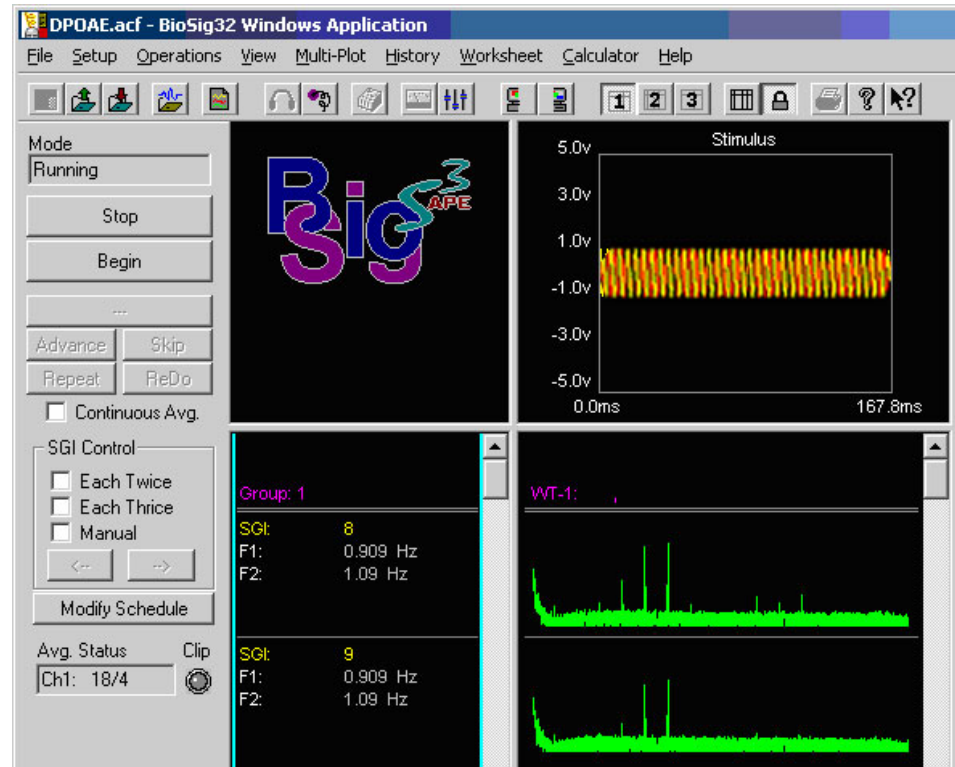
DPOAE.acf - BioSig32 Windows Application

File Setup Operations View Multi-Plot History Worksheet Calculator Help

1 2 3

Mode
Running
Stop
Begin
---
Advance Skip
Repeat ReDo
Continuous Avg.

SGI Control
Each Twice
Each Thrice
Manual
<-- -->
Modify Schedule

Avg. Status Clip
Ch1: 18/4

BioSig $^3$ APE

Stimulus
5.0v
3.0v
1.0v
-1.0v
-3.0v
-5.0v
0.0ms 167.8ms

Group: 1
SGI: 8
F1: 0.909 Hz
F2: 1.09 Hz

SGI: 9
F1: 0.909 Hz
F2: 1.09 Hz

WT-1: